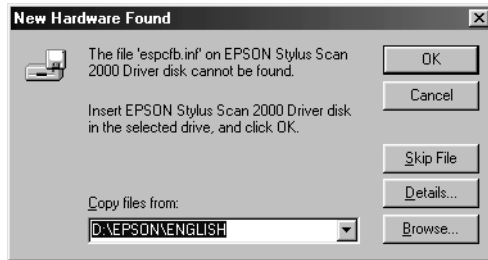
New Hardware Found

The file 'espcfb.inf' on EPSON Stylus Scan 2000 Driver disk cannot be found.

Insert EPSON Stylus Scan 2000 Driver disk in the selected drive, and click OK.

OK

Cancel

Skip File

Details...

Copy files from:

D:\EPSON\ENGLISH

Browse...